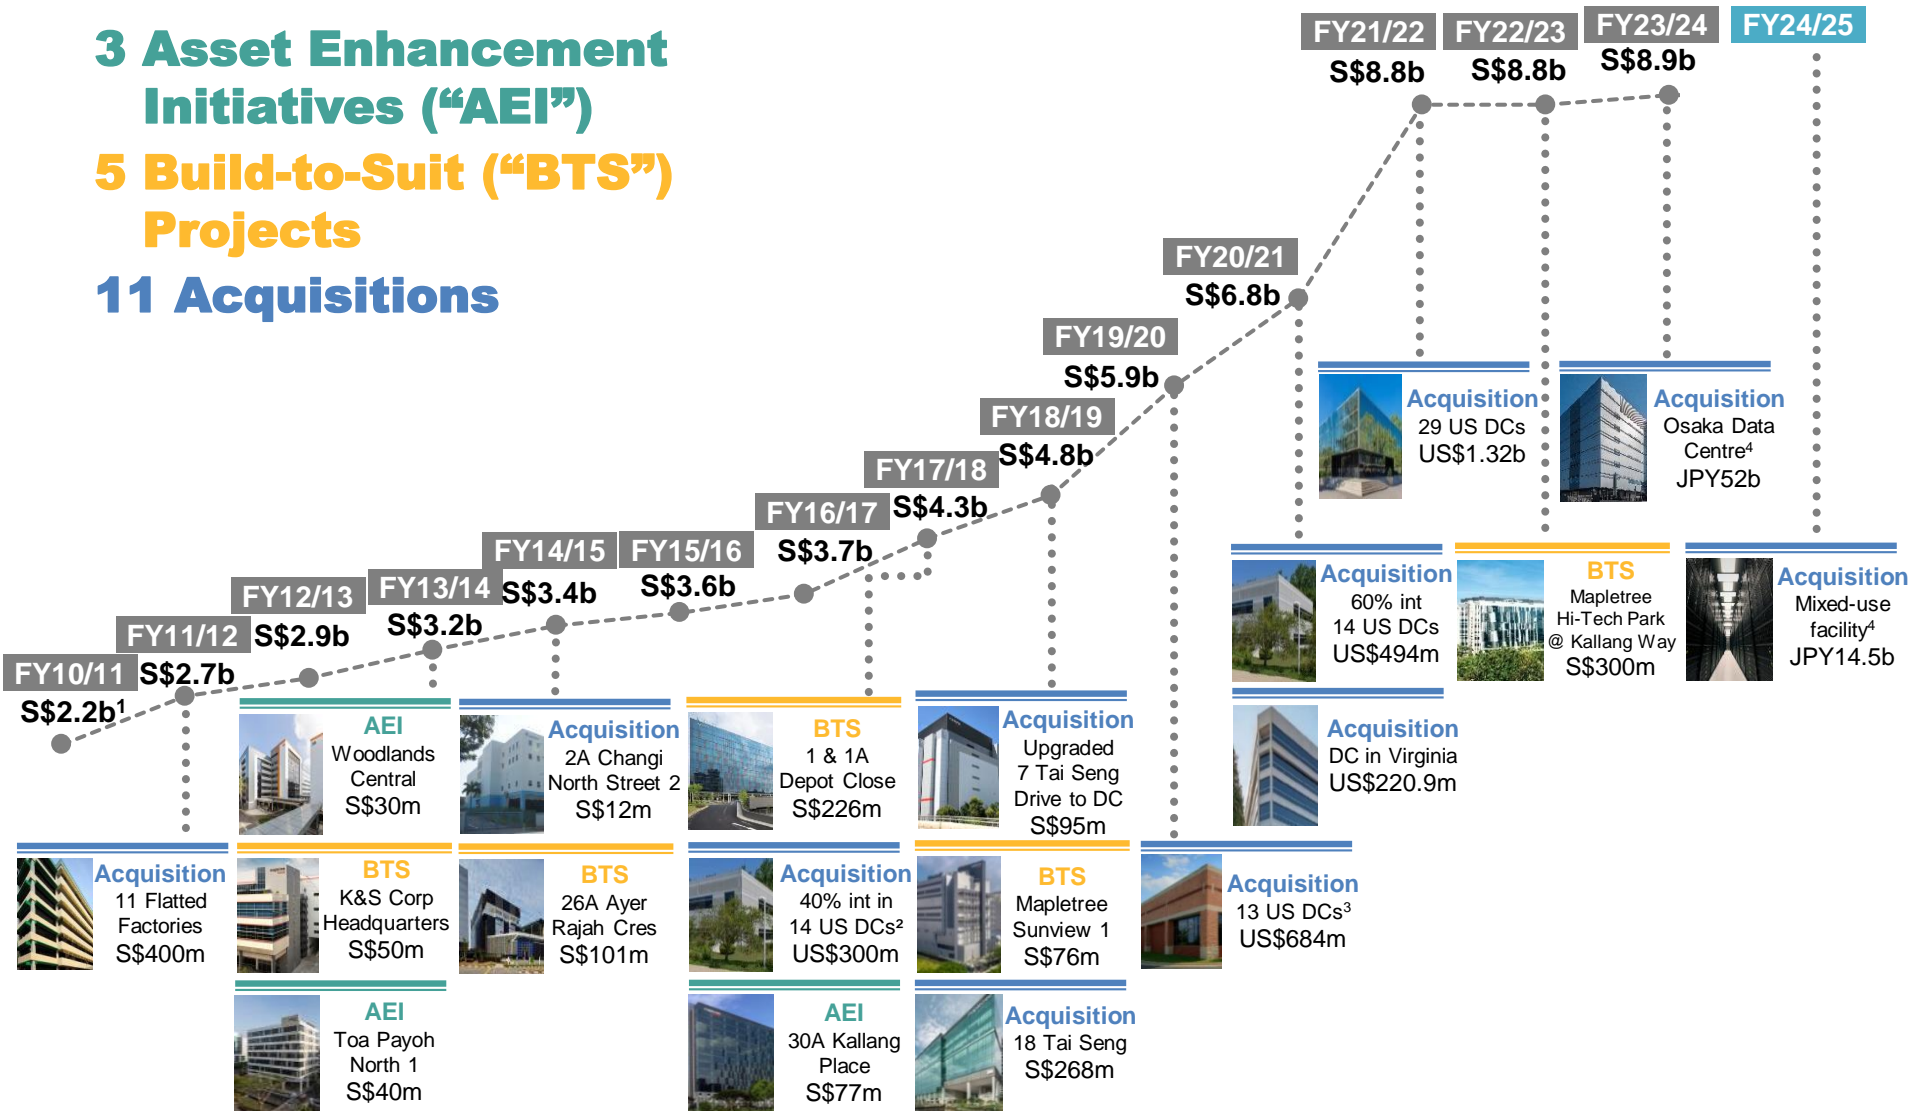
3 Asset Enhancement Initiatives (“AEI”)

5 Build-to-Suit (“BTS”) Projects

11 Acquisitions

FY10/11 S$2.2b$^1$

FY11/12 S$2.7b

FY12/13 S$2.9b

FY13/14 S$3.2b

FY14/15 S$3.4b

FY15/16 S$3.6b

FY16/17 S$3.7b

FY17/18 S$4.3b

FY18/19 S$4.8b

FY19/20 S$5.9b

FY20/21 S$6.8b

FY21/22 S$8.8b

FY22/23 S$8.8b

FY23/24 S$8.9b

FY24/25

Acquisition 11 Flatted Factories S$400m

AEI Woodlands Central S$30m

BTS K&S Corp Headquarters S$50m

AEI Toa Payoh North 1 S$40m

Acquisition 2A Changi North Street 2 S$12m

BTS 26A Ayer Rajah Cres S$101m

BTS 1 & 1A Depot Close S$226m

Acquisition 40% int in 14 US DCs$^2$ US$300m

AEI 30A Kallang Place S$77m

Acquisition Upgraded 7 Tai Seng Drive to DC S$95m

BTS Mapletree Sunview 1 S$76m

Acquisition 18 Tai Seng S$268m

Acquisition 13 US DCs$^3$ US$684m

Acquisition 60% int 14 US DCs US$494m

Acquisition DC in Virginia US$220.9m

Acquisition 29 US DCs US$1.32b

BTS Mapletree Hi-Tech Park @ Kallang Way S$300m

Acquisition Osaka Data Centre$^4$ JPY52b

Acquisition Mixed-use facility$^4$ JPY14.5b